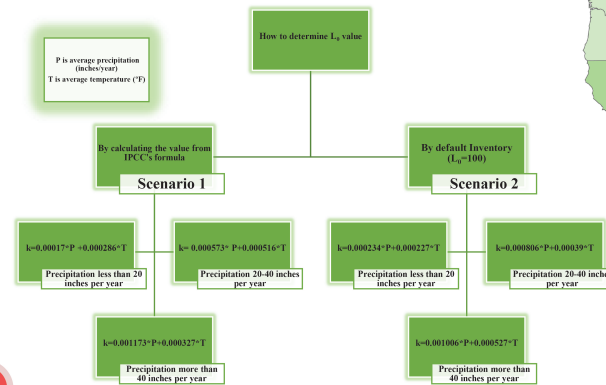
How to determine $L_0$ value

P is average precipitation (inches/year)
T is average temperature (°F)

By calculating the value from IPCC's formula

Scenario 1

By default Inventory ($L_0$=100)

Scenario 2

k=0.00017*P +0.000286*T

Precipitation less than 20 inches per year

k= 0.000573* P+0.000516*T

Precipitation 20-40 inches per year

k=0.000234*P+0.000227*T

Precipitation less than 20 inches per year

k=0.000806*P+0.00039*T

Precipitation 20-40 inche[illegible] per year

k=0.001173*P+0.000327*T

Precipitation more than 40 inches per year

k=0.001006*P+0.000527*T

Precipitation more than 40 inches per year